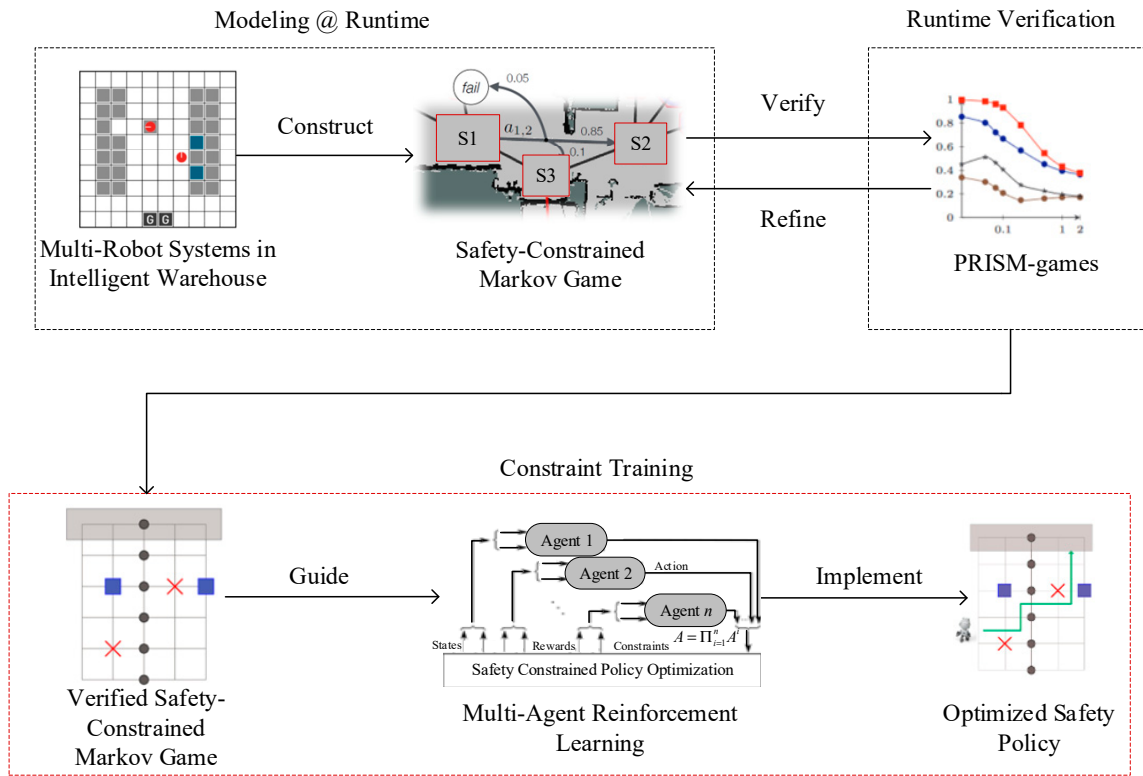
Modeling @ Runtime

Runtime Verification

G G

Construct

fail

0.05

S1

$a_{1,2}$

0.85

S2

0.1

S3

Verify

Refine

1

0.8

0.6

0.4

0.2

0

0.1

1

2

Multi-Robot Systems in Intelligent Warehouse

Safety-Constrained Markov Game

PRISM-games

Constraint Training

Agent 1

Agent 2

Action

Agent $n$

States

Rewards

Constraints

$A = \Pi_{i=1}^{n} A^{i}$

Safety Constrained Policy Optimization

Guide

Implement

Verified Safety-Constrained Markov Game

Multi-Agent Reinforcement Learning

Optimized Safety Policy